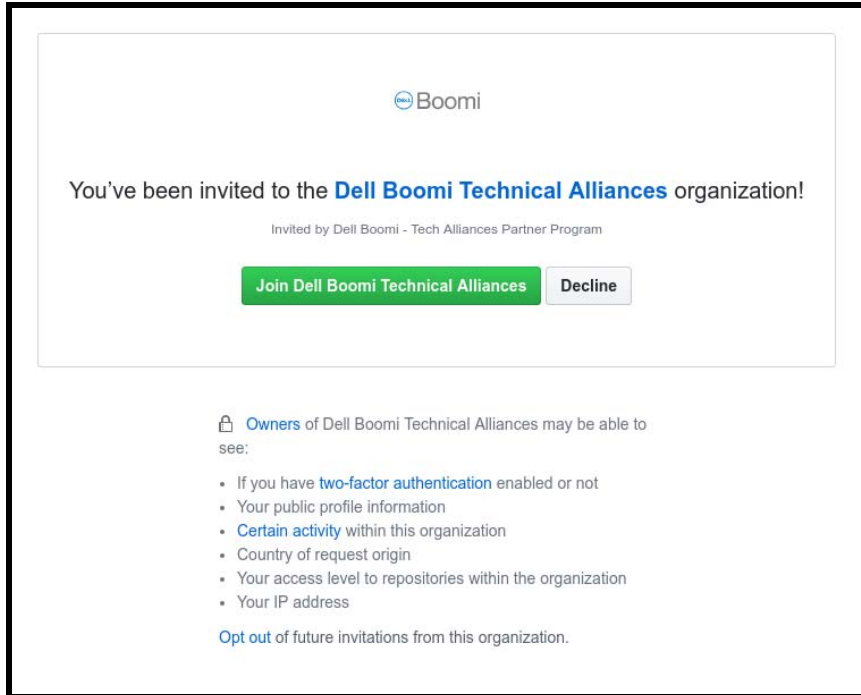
DELL Boomi

You've been invited to the Dell Boomi Technical Alliances organization!

Invited by Dell Boomi - Tech Alliances Partner Program

Join Dell Boomi Technical Alliances

Decline

Owners of Dell Boomi Technical Alliances may be able to see:

- If you have two-factor authentication enabled or not
- Your public profile information
- Certain activity within this organization
- Country of request origin
- Your access level to repositories within the organization
- Your IP address

Opt out of future invitations from this organization.